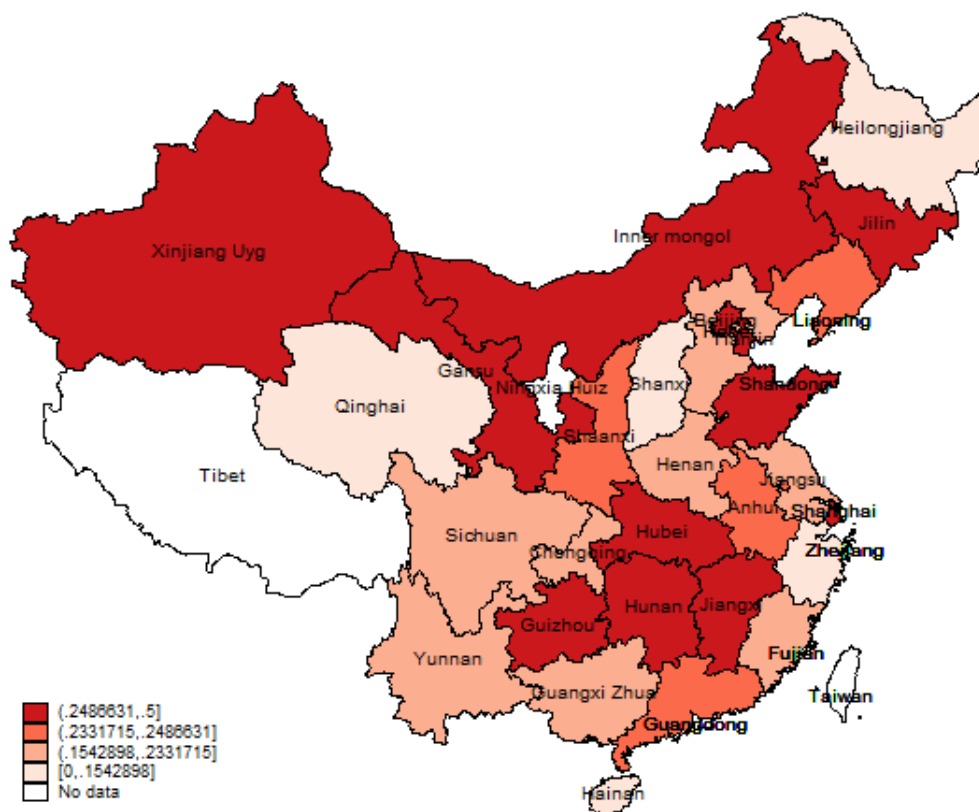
Heilongjiang
Xinjiang Uyg
Inner mongol
Jilin
Liaoning
Beijing
Hebei
Tianjin
Gansu
Ningxia Huiz
Shanxi
Shandong
Qinghai
Shaanxi
Tibet
Henan
Jiangsu
Anhui
Shanghai
Sichuan
Hubei
Chongqing
Zhejiang
Hunan
Jiangxi
Guizhou
Fujian
Yunnan
Taiwan
Guangxi Zhua
Guangdong
Hainan

(.2486631,.5]
(.2331715,.2486631]
(.1542898,.2331715]
[0,.1542898]
No data